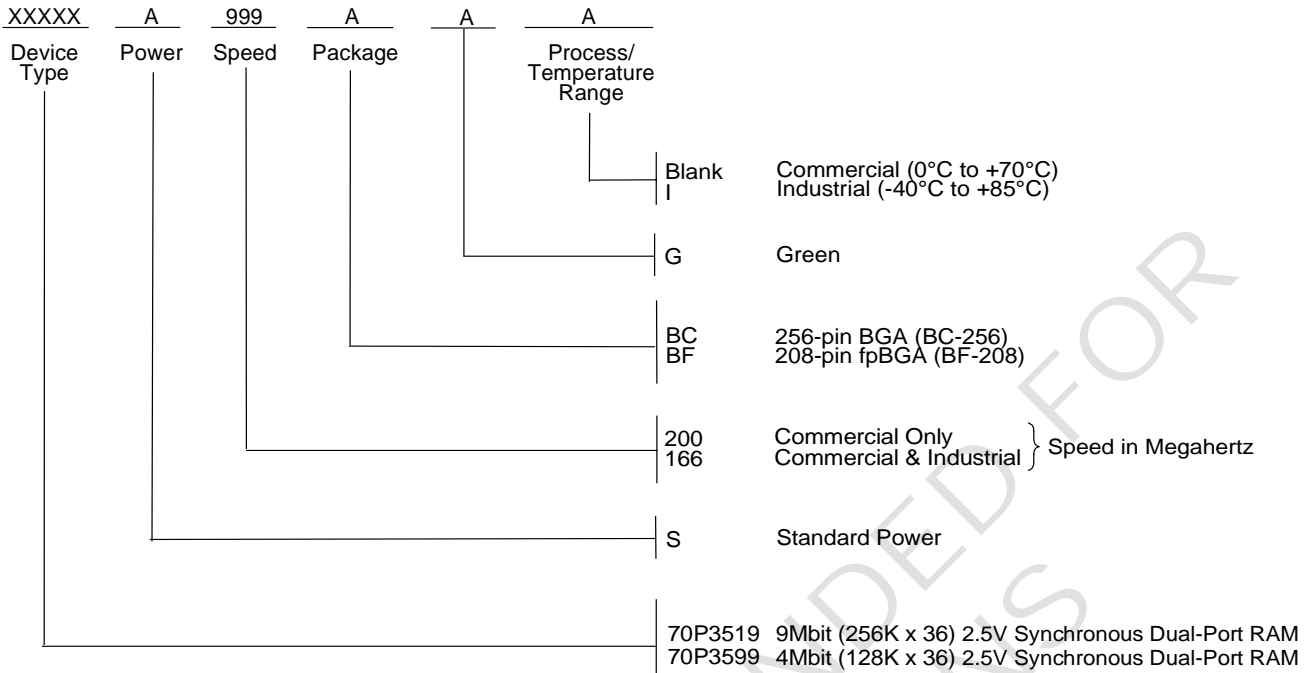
XXXXX A 999 A A A

Device Type Power Speed Package Process/ Temperature Range

Blank Commercial (0°C to +70°C)
I Industrial (-40°C to +85°C)

G Green

BC 256-pin BGA (BC-256)
BF 208-pin fpBGA (BF-208)

200 Commercial Only
166 Commercial & Industrial
Speed in Megahertz

S Standard Power

70P3519 9Mbit (256K x 36) 2.5V Synchronous Dual-Port RAM
70P3599 4Mbit (128K x 36) 2.5V Synchronous Dual-Port RAM

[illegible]DED FOR
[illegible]S